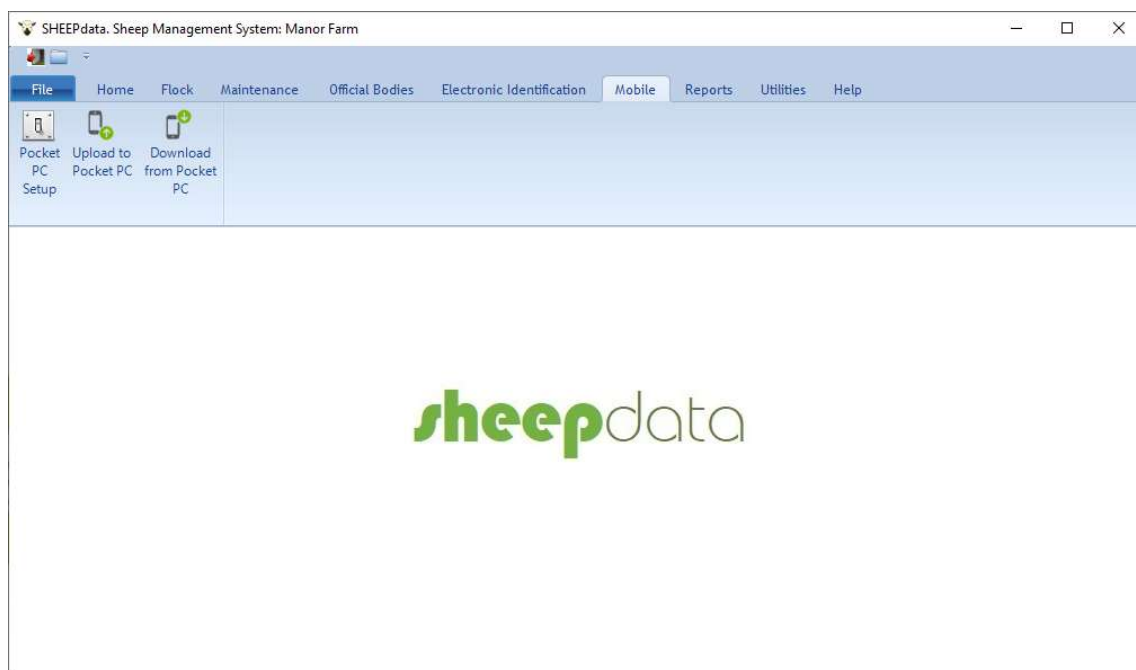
SHEEPdata. Sheep Management System: Manor Farm

File Home Flock Maintenance Official Bodies Electronic Identification Mobile Reports Utilities Help

Pocket PC Setup

Upload to Pocket PC

Download from Pocket PC

sheepdata